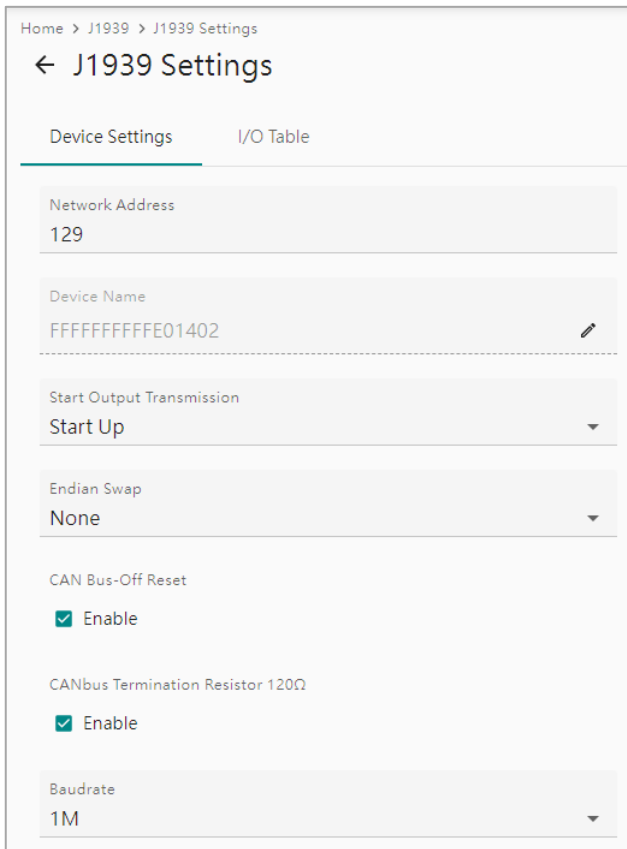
Home > J1939 > J1939 Settings

← J1939 Settings

Device Settings

I/O Table

Network Address
129

Device Name
FFFFFFFFFFFE01402

Start Output Transmission
Start Up

Endian Swap
None

CAN Bus-Off Reset
Enable

CANbus Termination Resistor 120Ω
Enable

Baudrate
1M